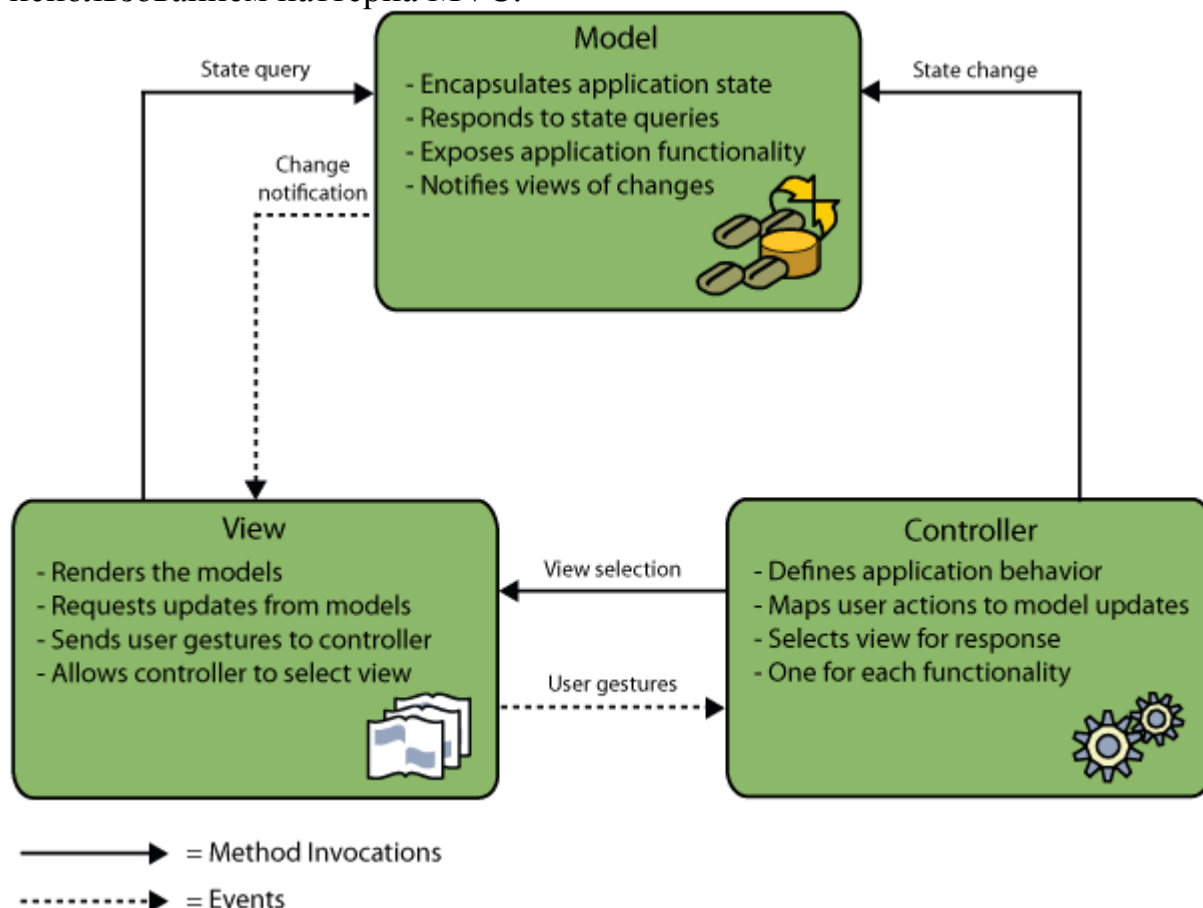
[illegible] MVC.

Model
- Encapsulates application state
- Responds to state queries
- Exposes application functionality
- Notifies views of changes

State query

State change

Change notification

View
- Renders the models
- Requests updates from models
- Sends user gestures to controller
- Allows controller to select view

View selection

User gestures

Controller
- Defines application behavior
- Maps user actions to model updates
- Selects view for response
- One for each functionality

= Method Invocations

= Events